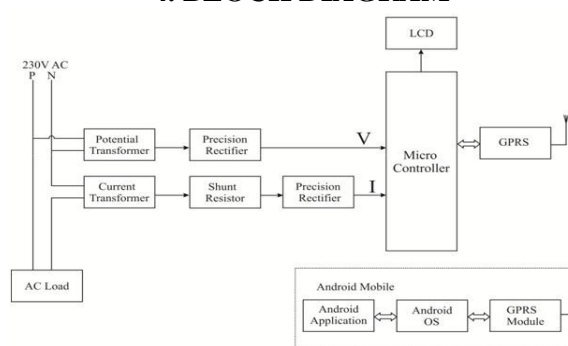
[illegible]

LCD

230V AC
P N

Potential Transformer

Precision Rectifier

V

Micro Controller

GPRS

Current Transformer

Shunt Resistor

Precision Rectifier

I

AC Load

Android Mobile

Android Application

Android OS

GPRS Module